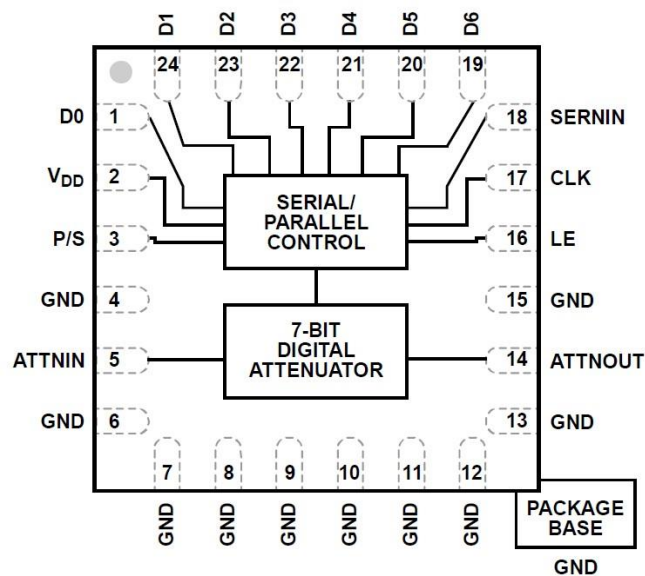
D1 D2 D3 D4 D5 D6

24 23 22 21 20 19

D0 1
$V_{DD}$ 2
P/S 3
GND 4
ATTNIN 5
GND 6

18 SERNIN
17 CLK
16 LE
15 GND
14 ATTNOUT
13 GND

SERIAL/ PARALLEL CONTROL

7-BIT DIGITAL ATTENUATOR

7 8 9 10 11 12

GND GND GND GND GND GND

PACKAGE BASE

GND